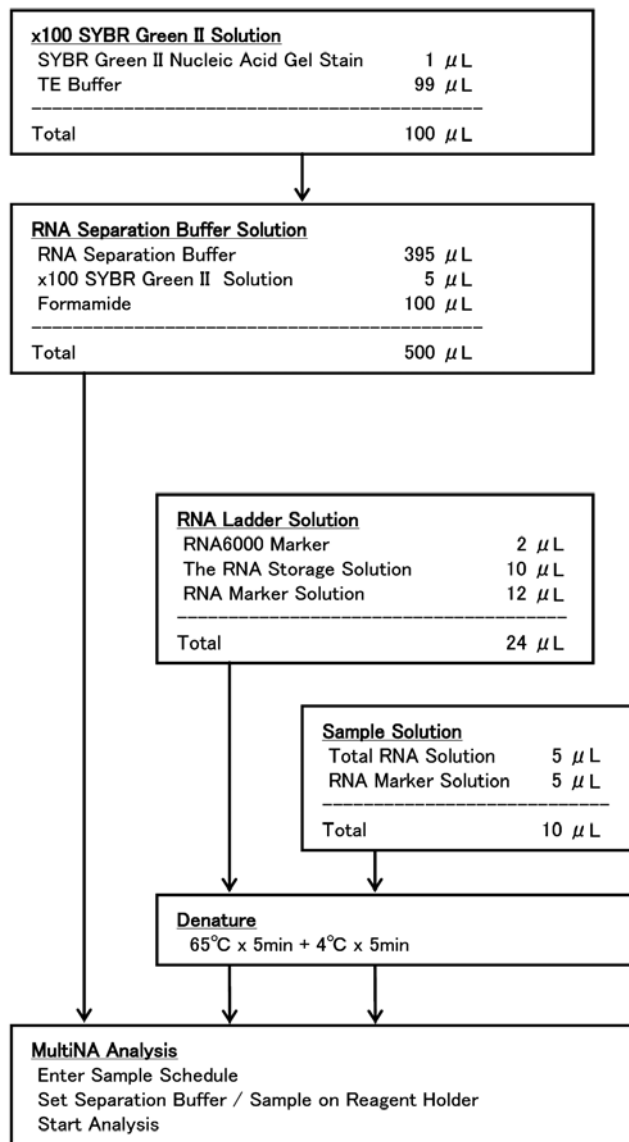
x100 SYBR Green II Solution
SYBR Green II Nucleic Acid Gel Stain 1 $\mu$L
TE Buffer 99 $\mu$L
Total 100 $\mu$L

RNA Separation Buffer Solution
RNA Separation Buffer 395 $\mu$L
x100 SYBR Green II Solution 5 $\mu$L
Formamide 100 $\mu$L
Total 500 $\mu$L

RNA Ladder Solution
RNA6000 Marker 2 $\mu$L
The RNA Storage Solution 10 $\mu$L
RNA Marker Solution 12 $\mu$L
Total 24 $\mu$L

Sample Solution
Total RNA Solution 5 $\mu$L
RNA Marker Solution 5 $\mu$L
Total 10 $\mu$L

Denature
65℃ x 5min + 4℃ x 5min

MultiNA Analysis
Enter Sample Schedule
Set Separation Buffer / Sample on Reagent Holder
Start Analysis